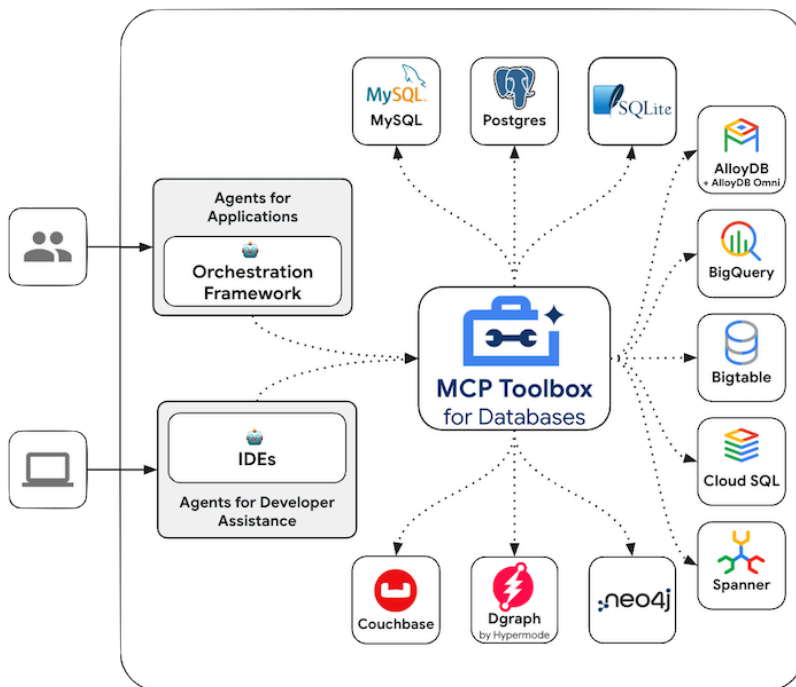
MySQL
MySQL

Postgres

SQLite

AlloyDB
+ AlloyDB Omni

Agents for Applications

Orchestration Framework

BigQuery

MCP Toolbox
for Databases

Bigtable

IDEs

Agents for Developer Assistance

Cloud SQL

Spanner

Couchbase

Dgraph
by Hypermode

neo4j